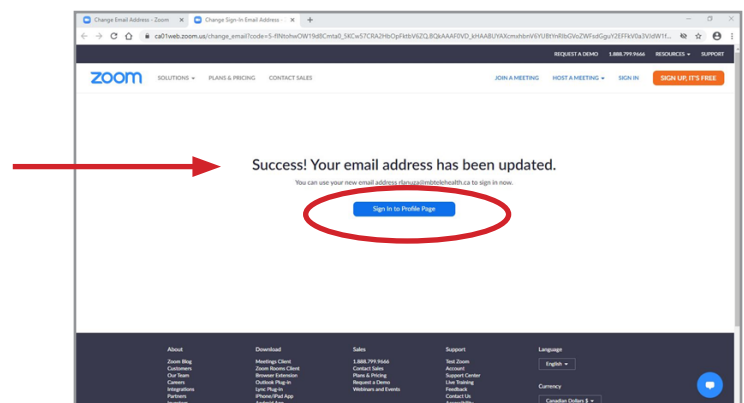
Change Email Address - Zoom
Change Sign-In Email Address
ca01web.zoom.us/change_email?code=5-fINtohwOW19d8Cmta0_5KCw57CRA2HbOpFktbV6ZQ.BQkAAAF0VD_kHAABUYAXcmxhbnV6YUBtYmRlbGVoZWFsdGguY2EFFkV0a3VidW1f...

REQUEST A DEMO 1.888.799.9666 RESOURCES SUPPORT

zoom SOLUTIONS PLANS & PRICING CONTACT SALES JOIN A MEETING HOST A MEETING SIGN IN SIGN UP, IT'S FREE

Success! Your email address has been updated.
You can use your new email address rlanuza@mbtelehealth.ca to sign in now.

Sign In to Profile Page

| About | Download | Sales | Support | Language |
|---|---|---|---|---|
| Zoom Blog | Meetings Client | 1.888.799.9666 | Test Zoom | English |
| Customers | Zoom Rooms Client | Contact Sales | Account | |
| Our Team | Browser Extension | Plans & Pricing | Support Center | Currency |
| Careers | Outlook Plug-in | Request a Demo | Live Training | Canadian Dollars $ |
| Integrations | Lync Plug-in | Webinars and Events | Feedback | |
| Partners | iPhone/iPad App | | Contact Us | |